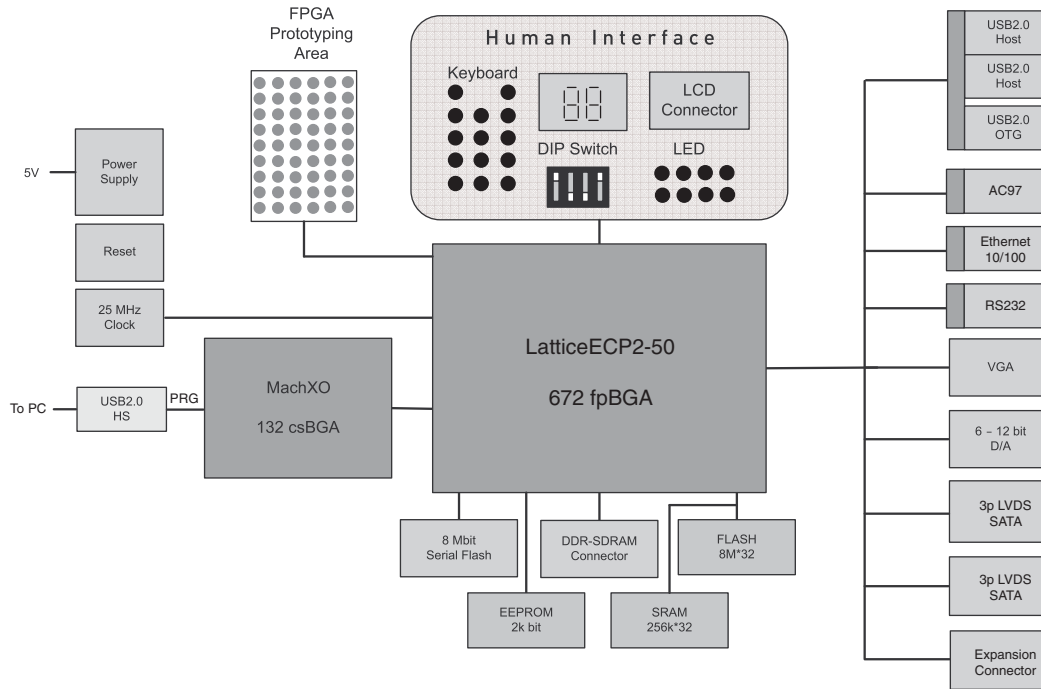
FPGA Prototyping Area

Human Interface

Keyboard

88

LCD Connector

DIP Switch

LED

5V

Power Supply

Reset

25 MHz Clock

To PC

USB2.0 HS

PRG

MachXO

132 csBGA

LatticeECP2-50

672 fpBGA

8 Mbit Serial Flash

DDR-SDRAM Connector

FLASH 8M*32

EEPROM 2k bit

SRAM 256k*32

USB2.0 Host

USB2.0 Host

USB2.0 OTG

AC97

Ethernet 10/100

RS232

VGA

6 - 12 bit D/A

3p LVDS SATA

3p LVDS SATA

Expansion Connector